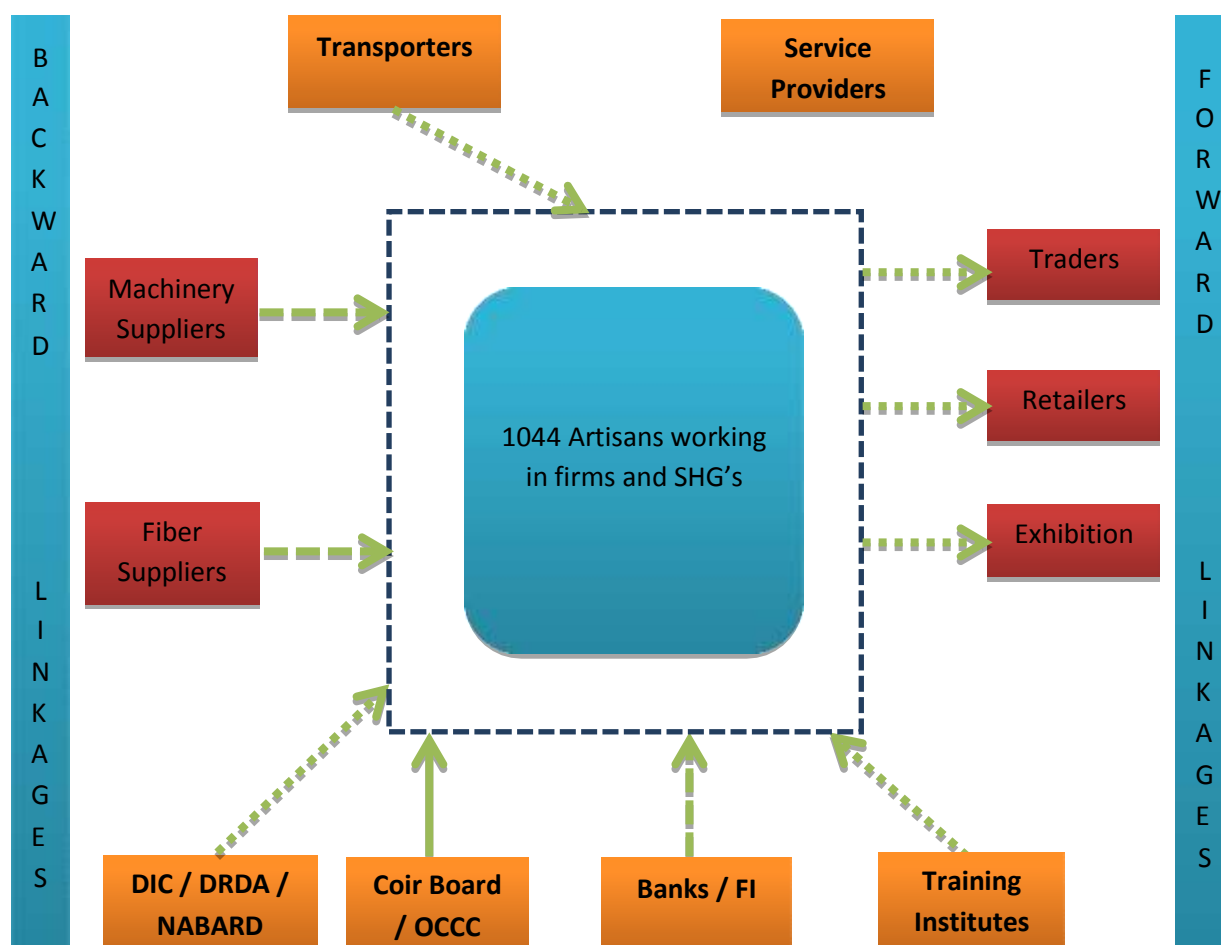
BACKWARD LINKAGES

Transporters

Service Providers

FORWARD LINKAGES

Machinery Suppliers

Traders

Retailers

1044 Artisans working in firms and SHG's

Fiber Suppliers

Exhibition

DIC / DRDA / NABARD

Coir Board / OCCC

Banks / FI

Training Institutes